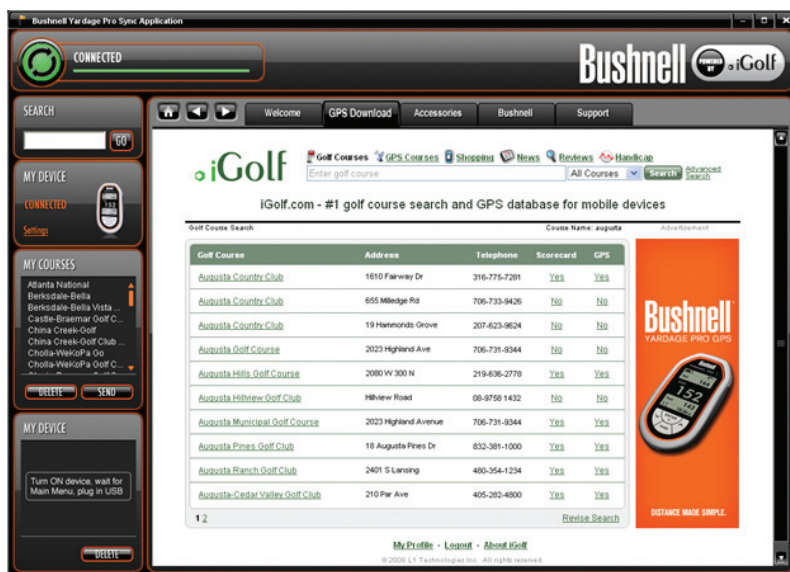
Bushnell Yardage Pro Sync Application

CONNECTED

Bushnell POWERED BY iGolf

SEARCH

GO

MY DEVICE

CONNECTED

Settings

152

MY COURSES

Atlanta National
Berksdale-Bella
Berksdale-Bella Vista ...
Castle-Braemar Golf C...
China Creek-Golf
China Creek-Golf Club ...
Cholla-WeKoPa Go
Cholla-WeKoPa Golf C...

DELETE SEND

MY DEVICE

Turn ON device, wait for Main Menu, plug in USB

DELETE

Welcome GPS Download Accessories Bushnell Support

iGolf

Golf Courses GPS Courses Shopping News Reviews Handicap

Enter golf course All Courses Search Advanced Search

iGolf.com - #1 golf course search and GPS database for mobile devices

Golf Course Search Course Name: augusta Advertisement

| Golf Course | Address | Telephone | Scorecard | GPS |
|---|---|---|---|---|
| Augusta Country Club | 1610 Fairway Dr | 316-775-7281 | Yes | Yes |
| Augusta Country Club | 655 Milledge Rd | 706-733-9426 | No | No |
| Augusta Country Club | 19 Hammonds Grove | 207-623-9624 | No | No |
| Augusta Golf Course | 2023 Highland Ave | 706-731-9344 | No | No |
| Augusta Hills Golf Course | 2080 W 300 N | 219-636-2778 | Yes | Yes |
| Augusta Hillview Golf Club | Hillview Road | 08-9758 1432 | No | No |
| Augusta Municipal Golf Course | 2023 Highland Avenue | 706-731-9344 | Yes | Yes |
| Augusta Pines Golf Club | 18 Augusta Pines Dr | 832-381-1000 | Yes | Yes |
| Augusta Ranch Golf Club | 2401 S Lansing | 480-354-1234 | Yes | Yes |
| Augusta-Cedar Valley Golf Club | 210 Par Ave | 405-282-4800 | Yes | Yes |

1 2 Revise Search

Bushnell YARDAGE PRO GPS

152

DISTANCE MADE SIMPLE.

My Profile - Logout - About iGolf

© 2008 L1 Technologies Inc. All rights reserved.